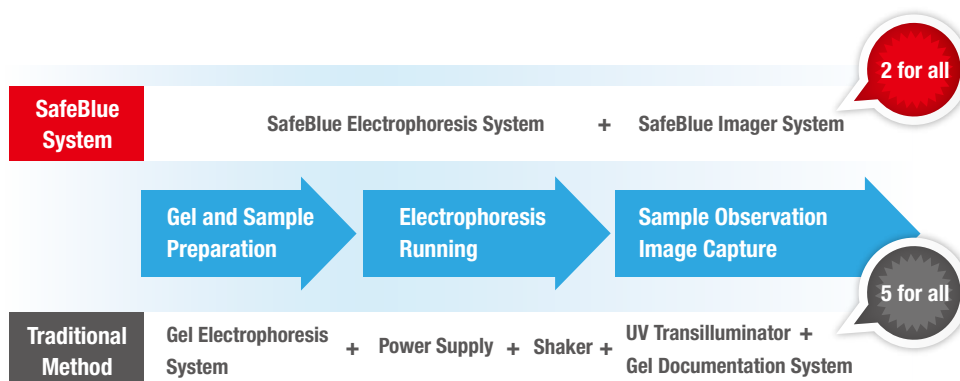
2 for all

SafeBlue System

SafeBlue Electrophoresis System + SafeBlue Imager System

Gel and Sample Preparation

Electrophoresis Running

Sample Observation Image Capture

5 for all

Traditional Method

Gel Electrophoresis System + Power Supply + Shaker + UV Transilluminator + Gel Documentation System